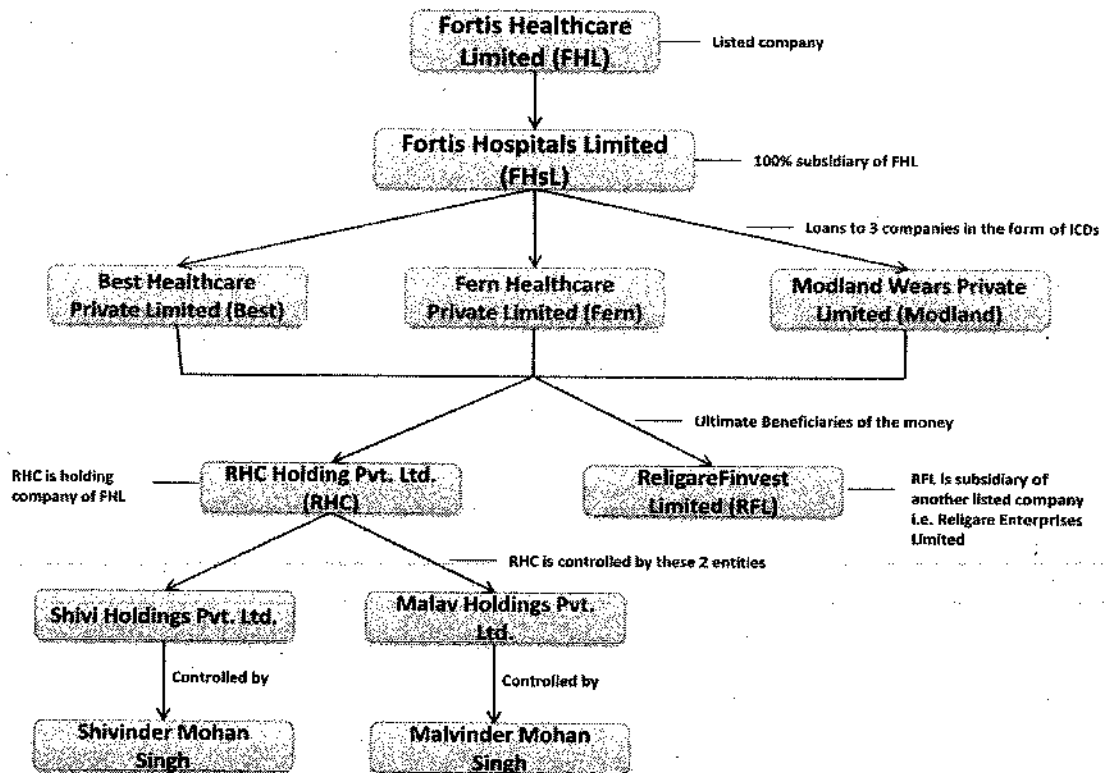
Fortis Healthcare Limited (FHL)

Listed company

Fortis Hospitals Limited (FHsL)

100% subsidiary of FHL

Loans to 3 companies in the form of ICDs

Best Healthcare Private Limited (Best)

Fern Healthcare Private Limited (Fern)

Modland Wears Private Limited (Modland)

Ultimate Beneficiaries of the money

RHC is holding company of FHL

RHC Holding Pvt. Ltd. (RHC)

ReligareFinvest Limited (RFL)

RFL is subsidiary of another listed company i.e. Religare Enterprises Limited

RHC is controlled by these 2 entities

Shivi Holdings Pvt. Ltd.

Malav Holdings Pvt. Ltd.

Controlled by

Controlled by

Shivinder Mohan Singh

Malvinder Mohan Singh